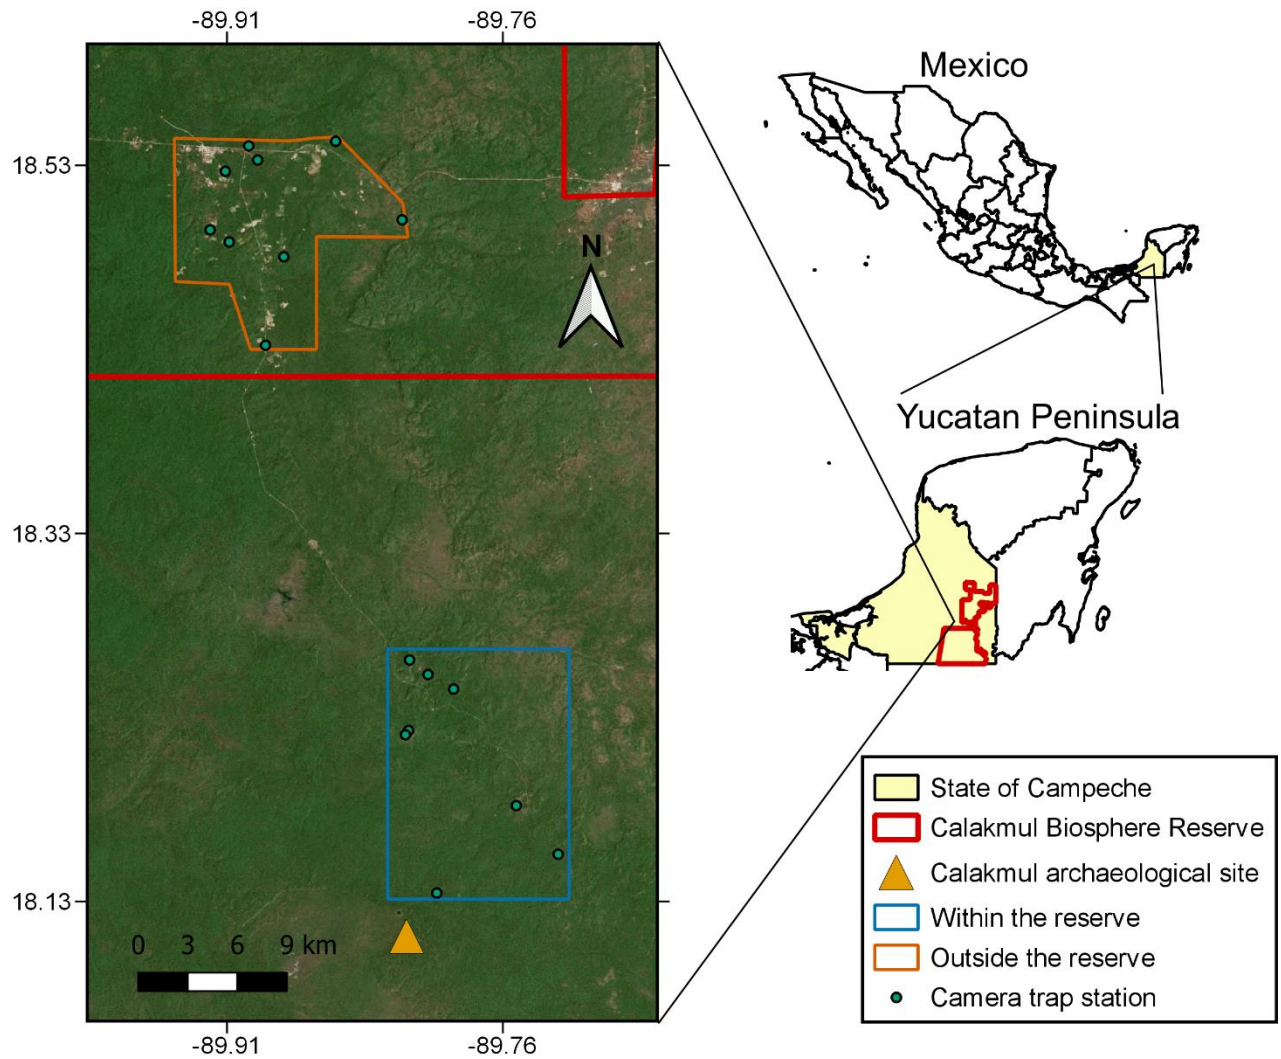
-89.91
-89.76

18.53
18.33
18.13

N

0 3 6 9 km

-89.91
-89.76

Mexico

Yucatan Peninsula

State of Campeche
Calakmul Biosphere Reserve
Calakmul archaeological site
Within the reserve
Outside the reserve
Camera trap station